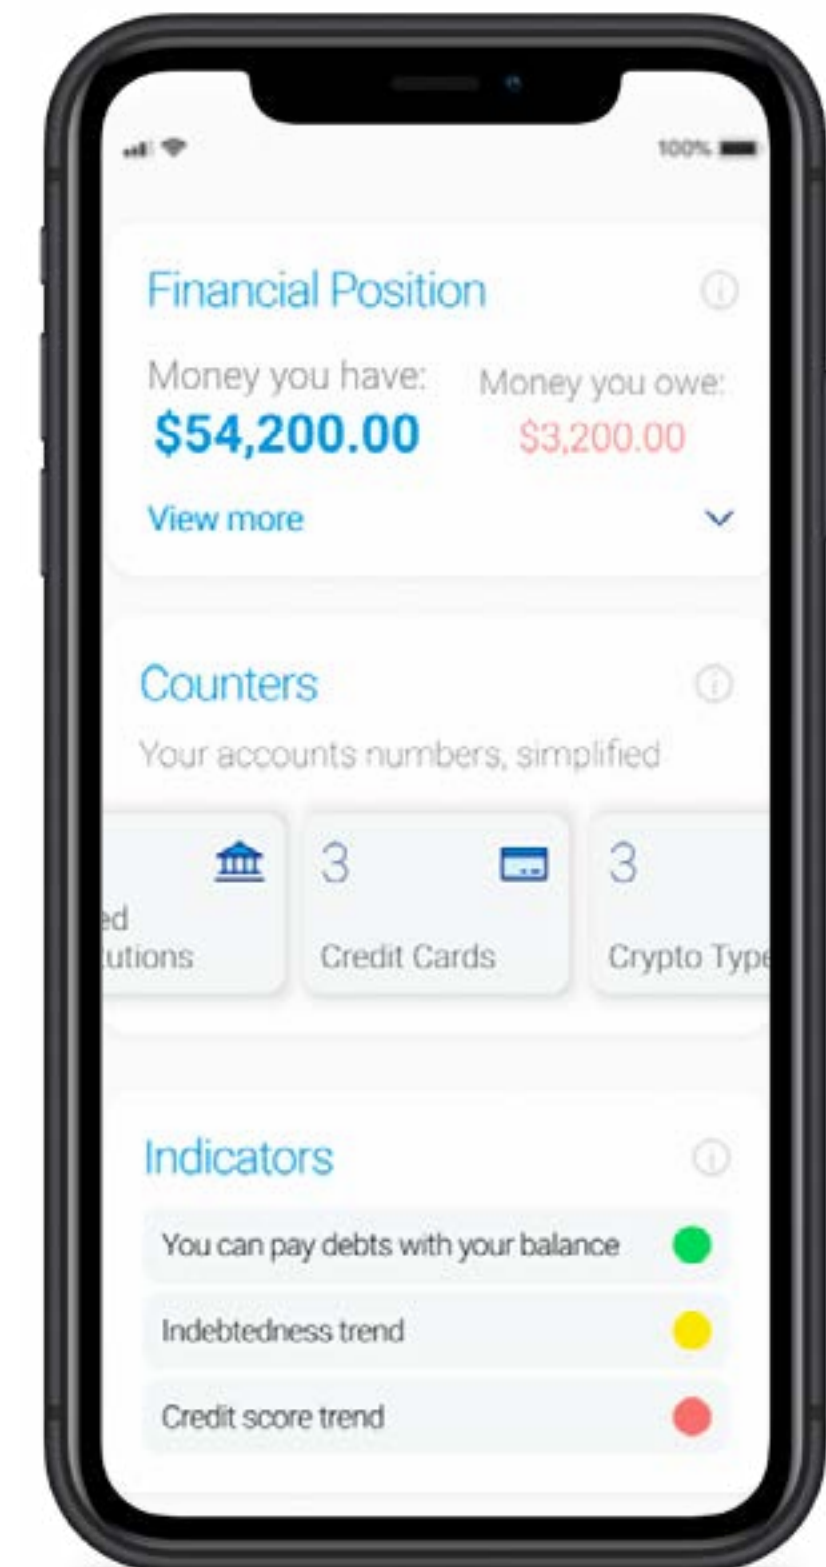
100%

Financial Position

Money you have:
$54,200.00

Money you owe:
$3,200.00

View more

Counters

Your accounts numbers, simplified

ed
tutions

3
Credit Cards

3
Crypto Type

Indicators

You can pay debts with your balance

Indebtedness trend

Credit score trend